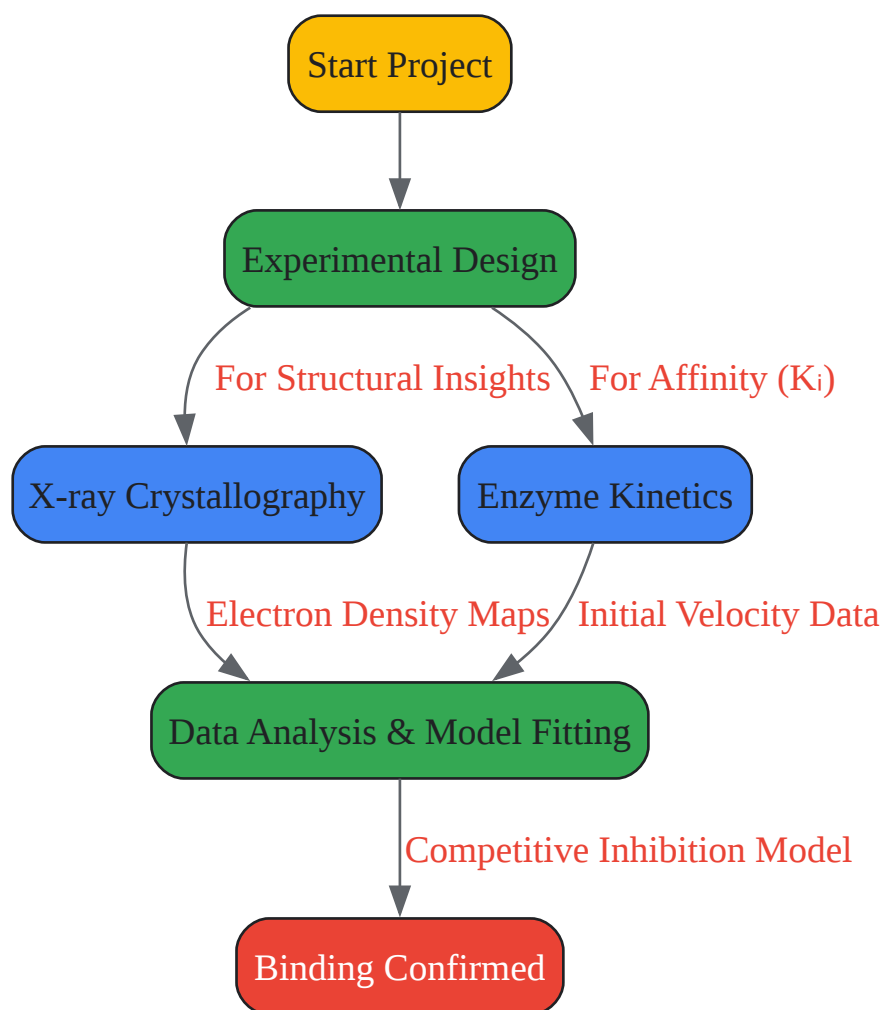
Start Project

Experimental Design

For Structural Insights

For Affinity ($K_i$)

X-ray Crystallography

Enzyme Kinetics

Electron Density Maps

Initial Velocity Data

Data Analysis & Model Fitting

Competitive Inhibition Model

Binding Confirmed